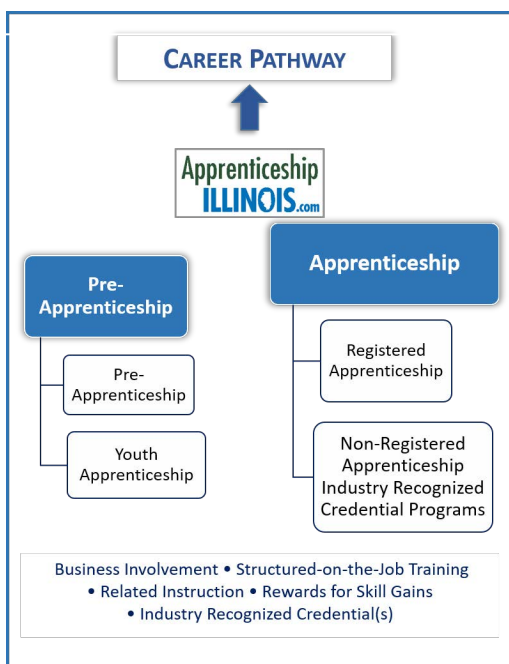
CAREER PATHWAY

Apprenticeship ILLINOIS.com

Pre-Apprenticeship

Pre-Apprenticeship

Youth Apprenticeship

Apprenticeship

Registered Apprenticeship

Non-Registered Apprenticeship Industry Recognized Credential Programs

Business Involvement • Structured-on-the-Job Training • Related Instruction • Rewards for Skill Gains • Industry Recognized Credential(s)